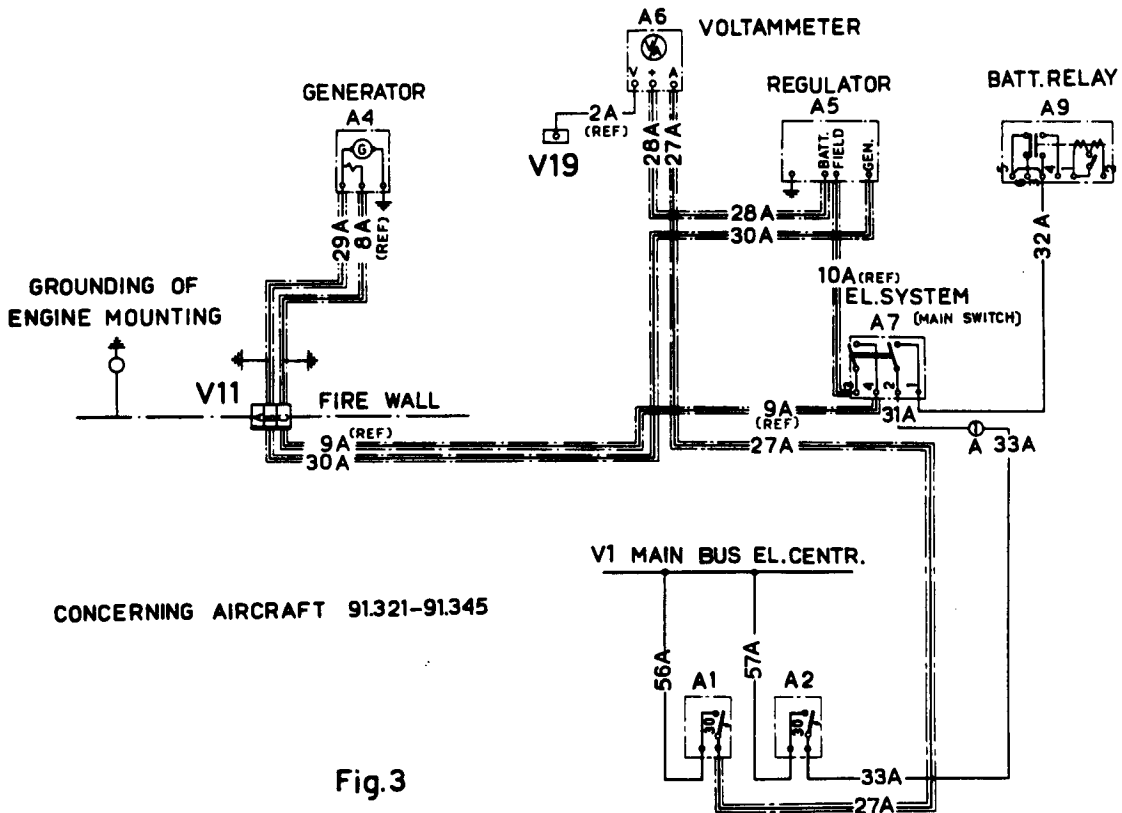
A6
VOLTAMMETER

V + A

REGULATOR
A5

BATT.RELAY
A9

GENERATOR
A4

2A
(REF)

V19

28A
27A

BATT.
FIELD
GEN.

29A
8A
(REF)

28A
30A

32A

10A(REF)
EL.SYSTEM
A7 (MAIN SWITCH)

GROUNDING OF
ENGINE MOUNTING

3 4 2 1

V11

FIRE WALL

9A
(REF)
31A

9A(REF)
30A

27A

A 33A

V1 MAIN BUS EL.CENTR.

CONCERNING AIRCRAFT 91.321-91.345

56A
57A

A1
A2

30
30

Fig.3

33A
27A